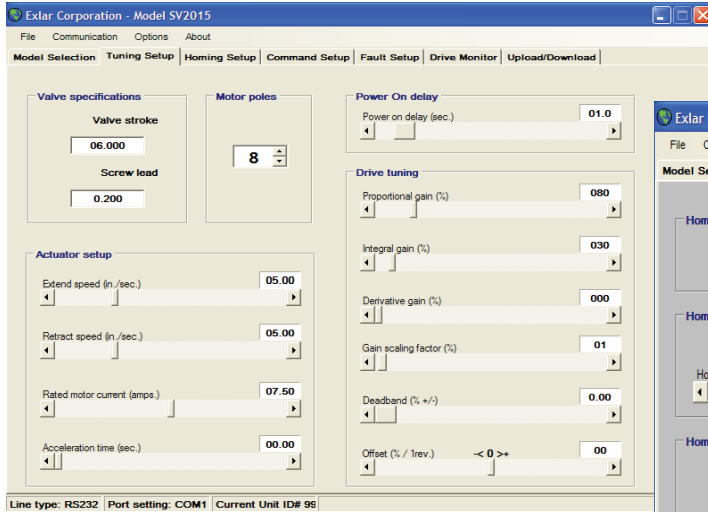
Exlar Corporation - Model SV2015

File Communication Options About

Model Selection | Tuning Setup | Homing Setup | Command Setup | Fault Setup | Drive Monitor | Upload/Download

Valve specifications

Valve stroke

06.000

Screw lead

0.200

Motor poles

8

Power On delay

Power on delay (sec.)

01.0

Drive tuning

Proportional gain (%)

080

Integral gain (%)

030

Derivative gain (%)

000

Gain scaling factor (%)

01

Deadband (% +/-)

0.00

Offset (% / 1rev.) -< 0 >+

00

Actuator setup

Extend speed (in./sec.)

05.00

Retract speed (in./sec.)

05.00

Rated motor current (amps.)

07.50

Acceleration time (sec.)

00.00

Line type: RS232 | Port setting: COM1 | Current Unit ID# 99

Exlar

File C

Model Se

Hom

Hom

Ho

Hom